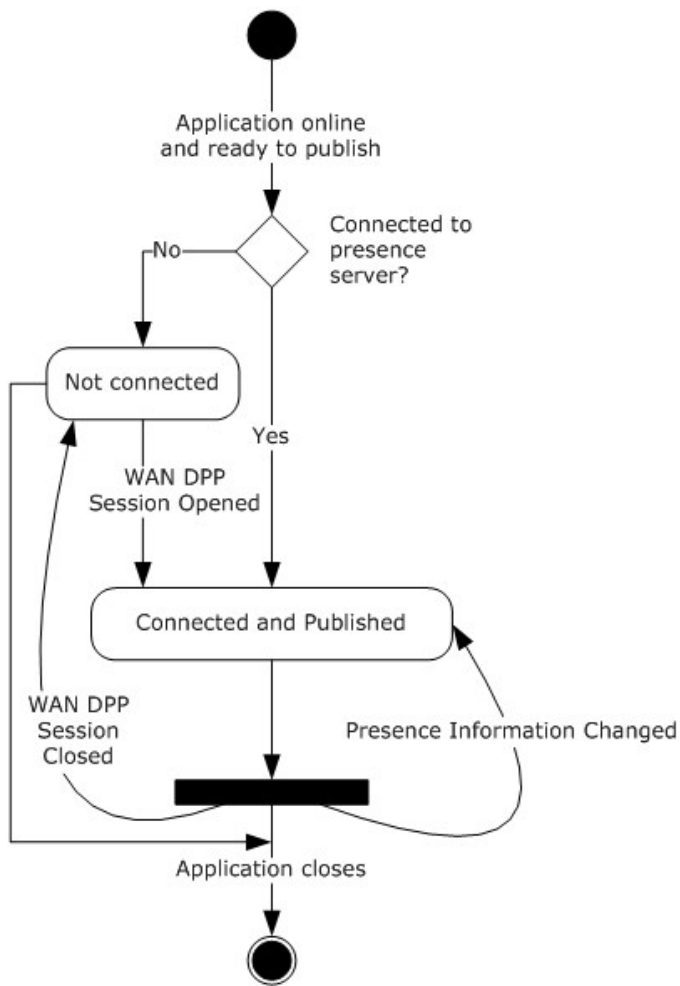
Application online and ready to publish

Connected to presence server?

No

Not connected

Yes

WAN DPP Session Opened

Connected and Published

WAN DPP Session Closed

Presence Information Changed

Application closes